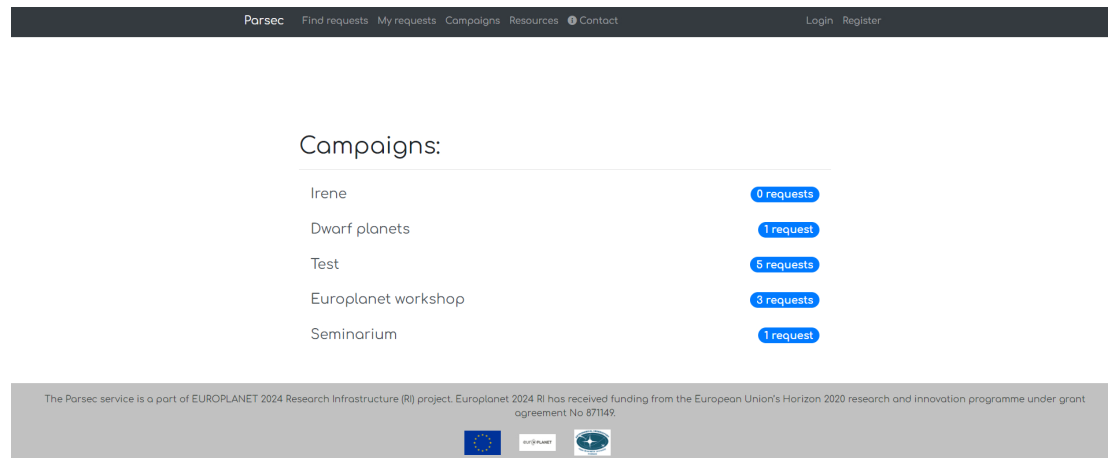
Parsec Find requests My requests Campaigns Resources Contact Login Register

Campaigns:

Irene 0 requests
Dwarf planets 1 request
Test 5 requests
Europlanet workshop 3 requests
Seminarium 1 request

The Parsec service is a part of EUROPLANET 2024 Research Infrastructure (RI) project. Europlanet 2024 RI has received funding from the European Union's Horizon 2020 research and innovation programme under grant agreement No 871149.

EUROPLANET